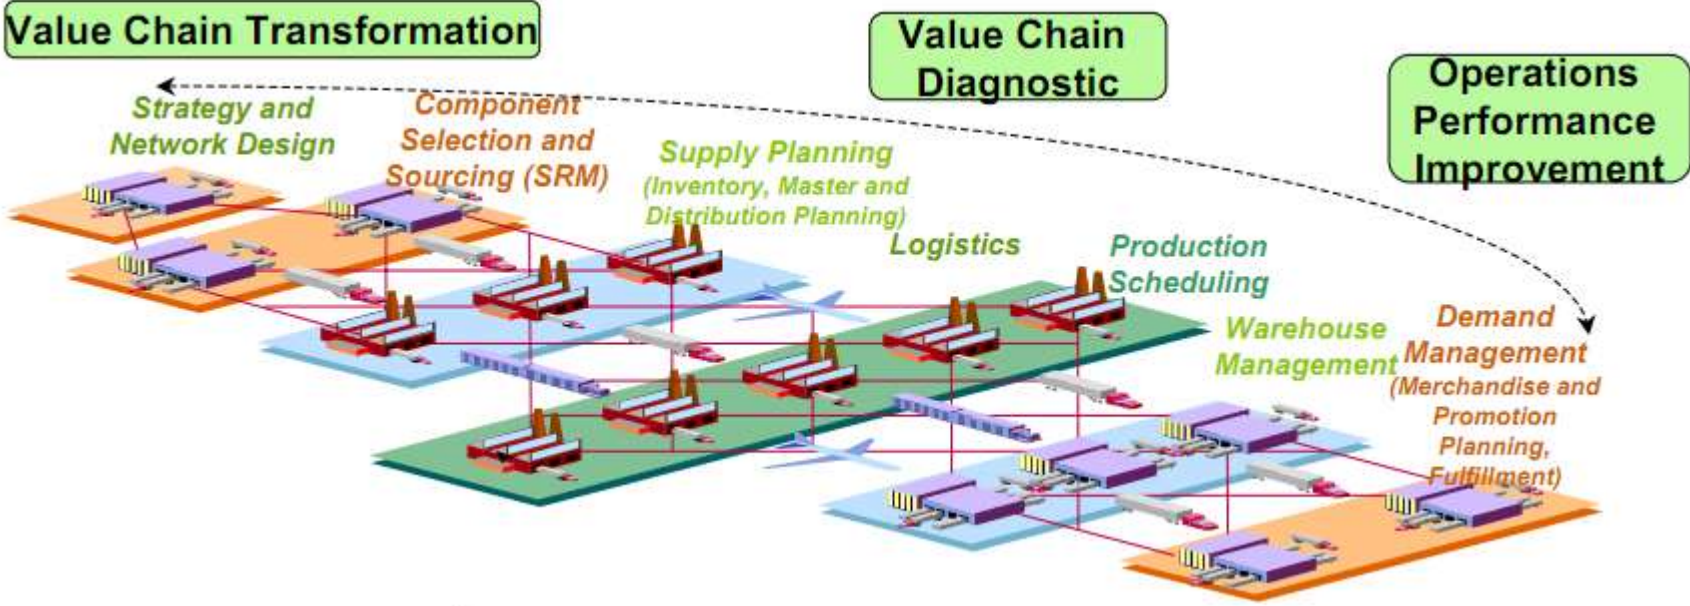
Value Chain Transformation

Value Chain Diagnostic

Operations Performance Improvement

Strategy and Network Design

Component Selection and Sourcing (SRM)

Supply Planning (Inventory, Master and Distribution Planning)

Logistics

Production Scheduling

Warehouse Management

Demand Management (Merchandise and Promotion Planning, Fulfillment)